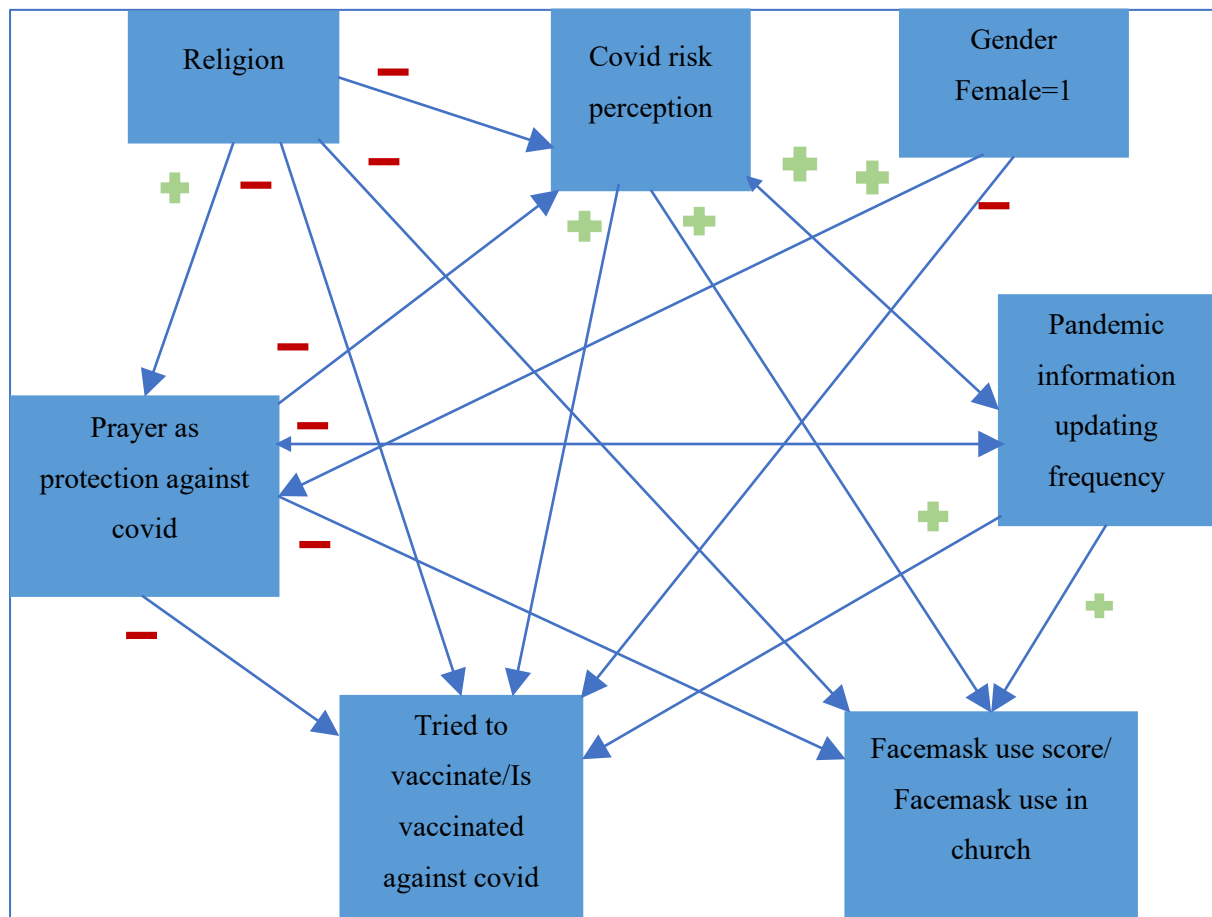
Religion

Covid risk perception

Gender Female=1

Pandemic information updating frequency

Prayer as protection against covid

Tried to vaccinate/Is vaccinated against covid

Facemask use score/ Facemask use in church